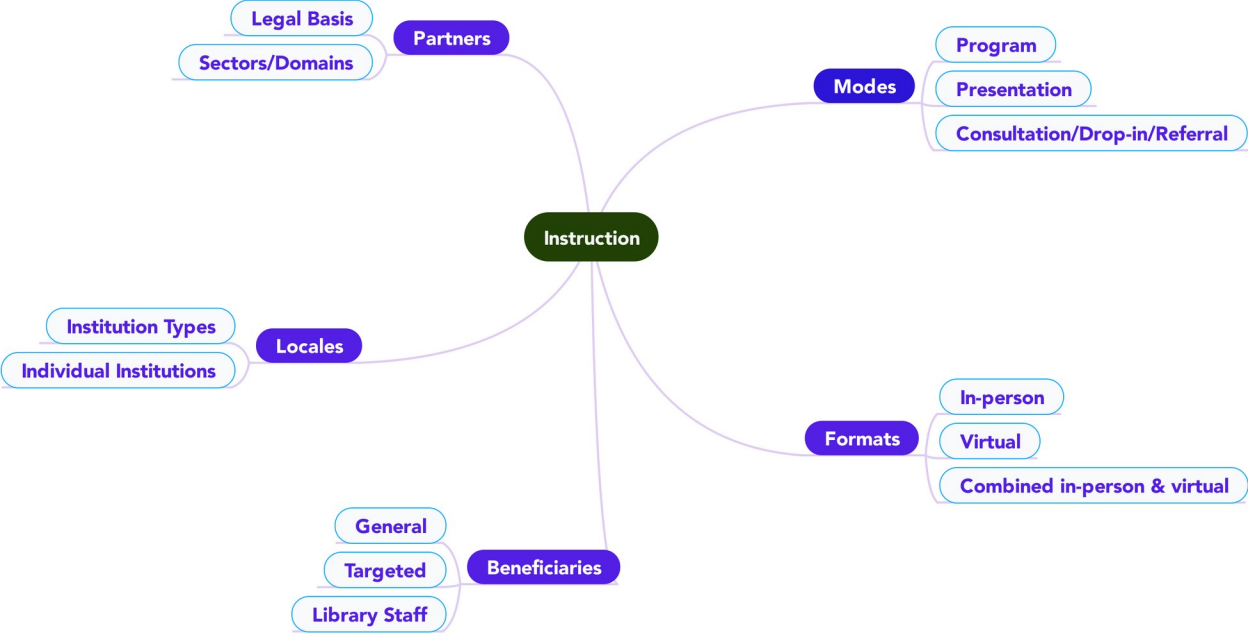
Legal Basis
Sectors/Domains
Partners

Modes
Program
Presentation
Consultation/Drop-in/Referral

Instruction

Institution Types
Individual Institutions
Locales

Formats
In-person
Virtual
Combined in-person & virtual

General
Targeted
Library Staff
Beneficiaries